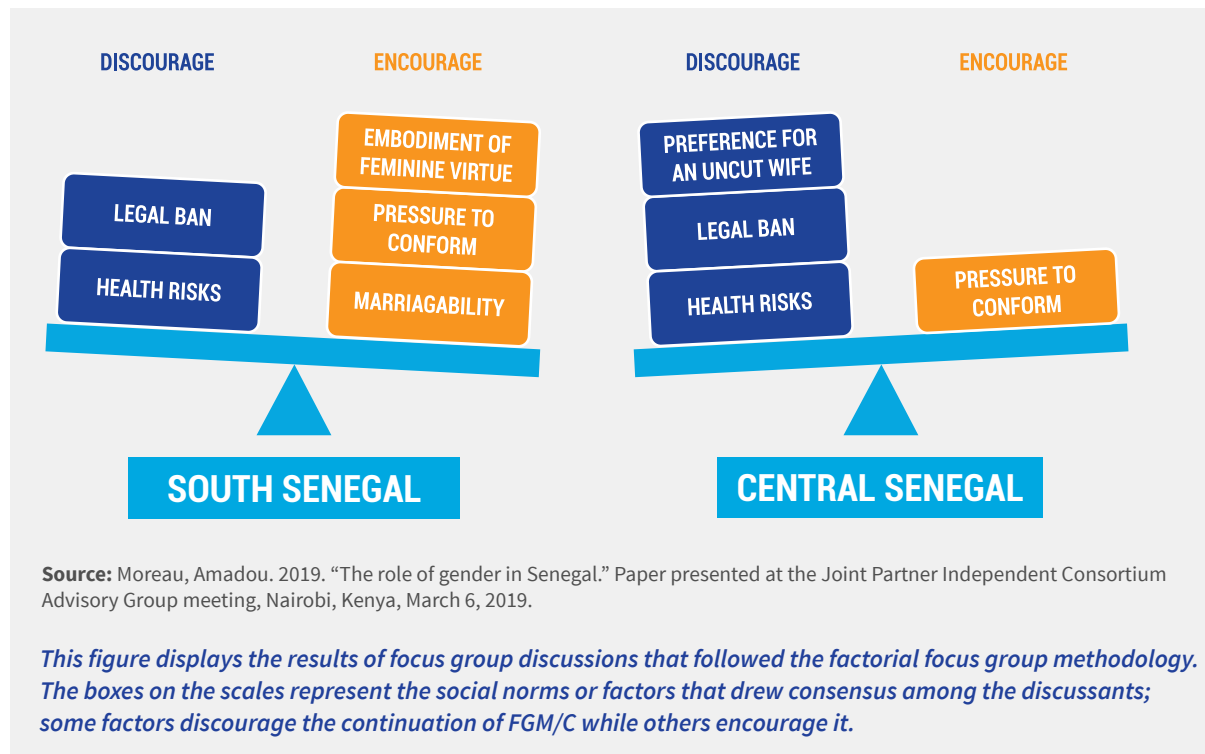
DISCOURAGE

ENCOURAGE

LEGAL BAN

HEALTH RISKS

EMBODIMENT OF FEMININE VIRTUE

PRESSURE TO CONFORM

MARRIAGABILITY

SOUTH SENEGAL

DISCOURAGE

ENCOURAGE

PREFERENCE FOR AN UNCUT WIFE

LEGAL BAN

HEALTH RISKS

PRESSURE TO CONFORM

CENTRAL SENEGAL

**Source:** Moreau, Amadou. 2019. "The role of gender in Senegal." Paper presented at the Joint Partner Independent Consortium Advisory Group meeting, Nairobi, Kenya, March 6, 2019.

This figure displays the results of focus group discussions that followed the factorial focus group methodology. The boxes on the scales represent the social norms or factors that drew consensus among the discussants; some factors discourage the continuation of FGM/C while others encourage it.